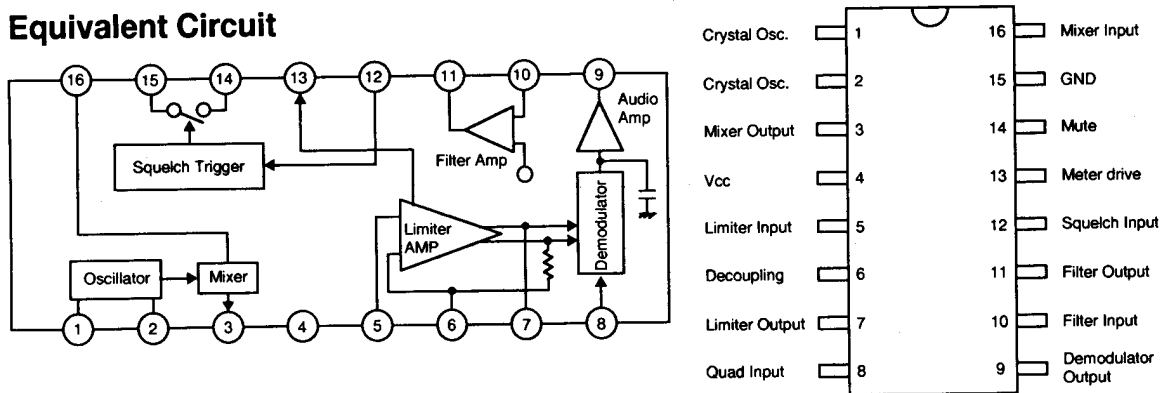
Equivalent Circuit

16 15 14 13 12 11 10 9

Audio Amp

Filter Amp

Squelch Trigger

Limiter AMP

Demodulator

Oscillator

Mixer

1 2 3 4 5 6 7 8

| | | | |
|---|---|---|---|
| Crystal Osc. | 1 | 16 | Mixer Input |
| Crystal Osc. | 2 | 15 | GND |
| Mixer Output | 3 | 14 | Mute |
| Vcc | 4 | 13 | Meter drive |
| Limiter Input | 5 | 12 | Squelch Input |
| Decoupling | 6 | 11 | Filter Output |
| Limiter Output | 7 | 10 | Filter Input |
| Quad Input | 8 | 9 | Demodulator Output |